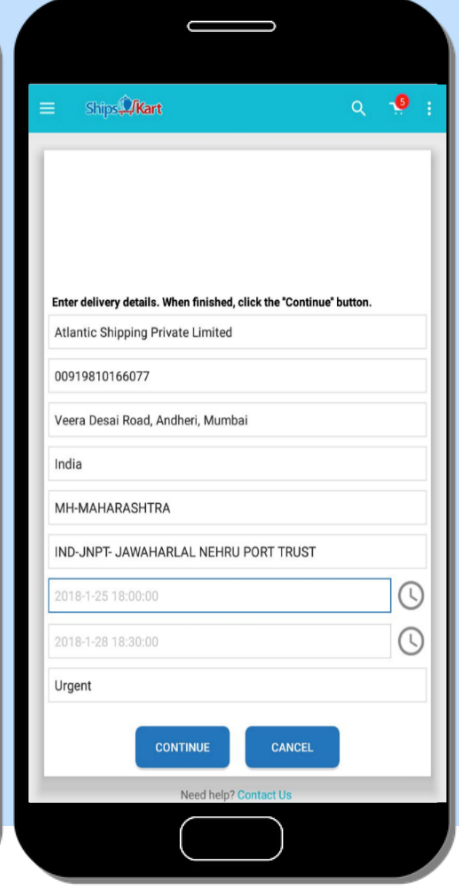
ShipsKart

5

Enter delivery details. When finished, click the "Continue" button.

Atlantic Shipping Private Limited

00919810166077

Veera Desai Road, Andheri, Mumbai

India

MH-MAHARASHTRA

IND-JNPT- JAWAHARLAL NEHRU PORT TRUST

2018-1-25 18:00:00

2018-1-28 18:30:00

Urgent

CONTINUE

CANCEL

Need help? Contact Us